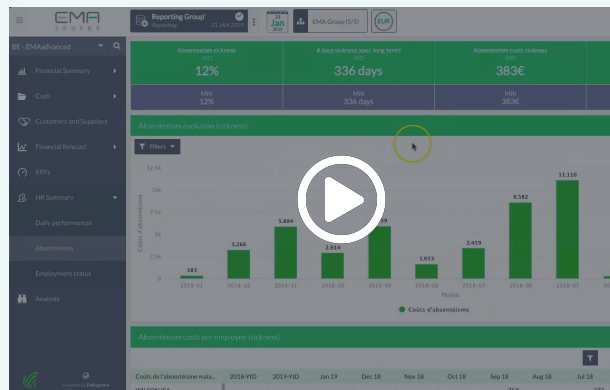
EMA

Reporting Group/
Reporting 31 JAN 2019

Jan
2019

EMA Group (5/5)

EUR

BE - EMAdvanced

Financial Summary

Cash

Customers and Suppliers

Financial forecast

KPI's

HR Summary

Daily performances

Absenteeism

Employment status

Analysis

Absenteeism sickness
YTD
12%

# days sickness (excl. long term)
YTD
336 days

Absenteeism costs sickness
YTD
383€

Mth
12%

Mth
336 days

Mth
383€

Absenteeism evolution (sickness)

Filters

12.5k
10k
7.5k
5k
2.5k
0

Coûts d'absentéisme

383
3.266
5.864
2.914
59
1.653
3.459
8.582
11.110

2019-01
2018-12
2018-11
2018-10
2018-09
2018-08
2018-07
2018-06
2018-05

Period

Coûts d'absentéisme

Absenteeism costs per employee (sickness)

| Coût de l'absentéisme mala... | 2018-YTD | 2019-YTD | Jan 19 | Dec 18 | Nov 18 | Oct 18 | Sep 18 | Aug 18 | Jul 18 |